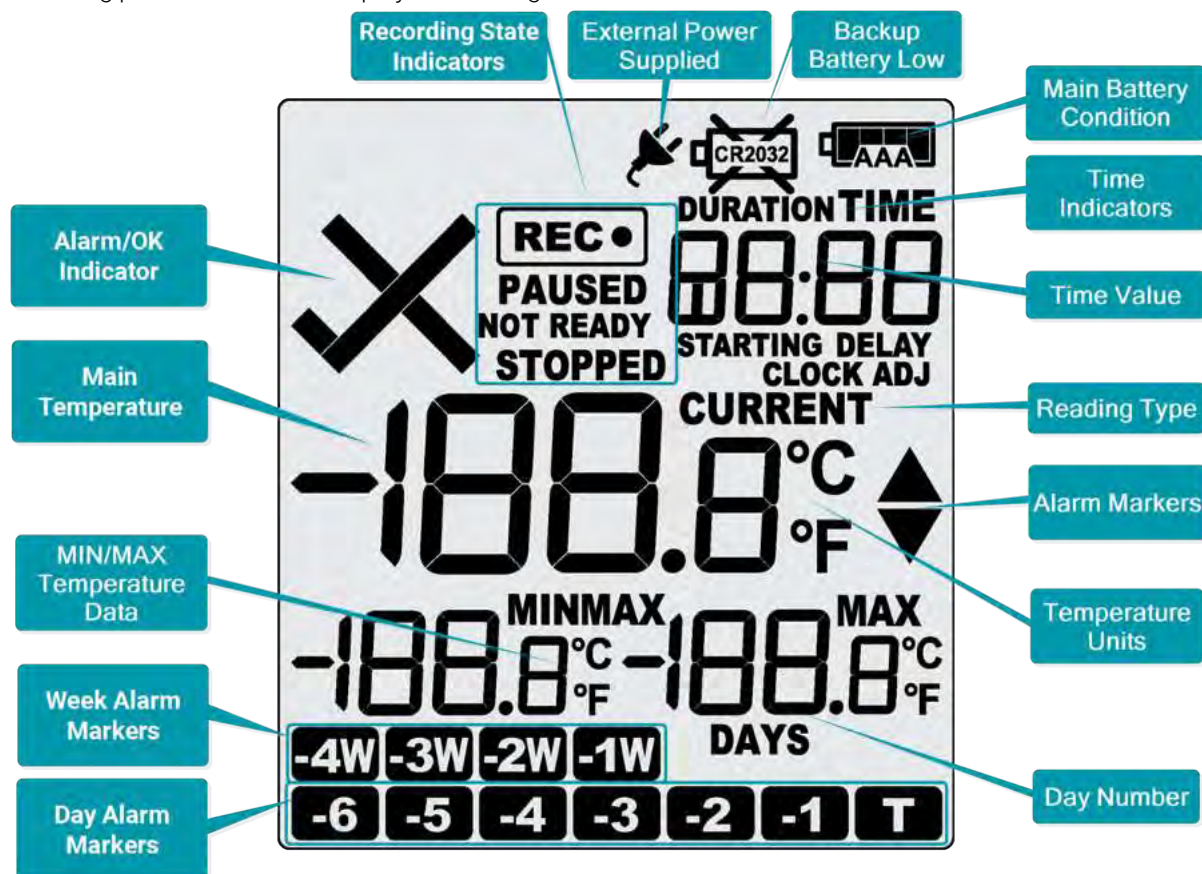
Recording State Indicators

External Power Supplied

Backup Battery Low

Main Battery Condition

CR2032

AAA

Time Indicators

DURATION TIME

Alarm/OK Indicator

REC ●

PAUSED
NOT READY
STOPPED

88:88

Time Value

STARTING DELAY
CLOCK ADJ

Main Temperature

CURRENT

Reading Type

-188.8 °C °F

Alarm Markers

MIN/MAX Temperature Data

Temperature Units

MINMAX
-188.8 °C °F

MAX
-188.8 °C °F

Week Alarm Markers

-4W -3W -2W -1W

DAYS

Day Number

Day Alarm Markers

-6 -5 -4 -3 -2 -1 T